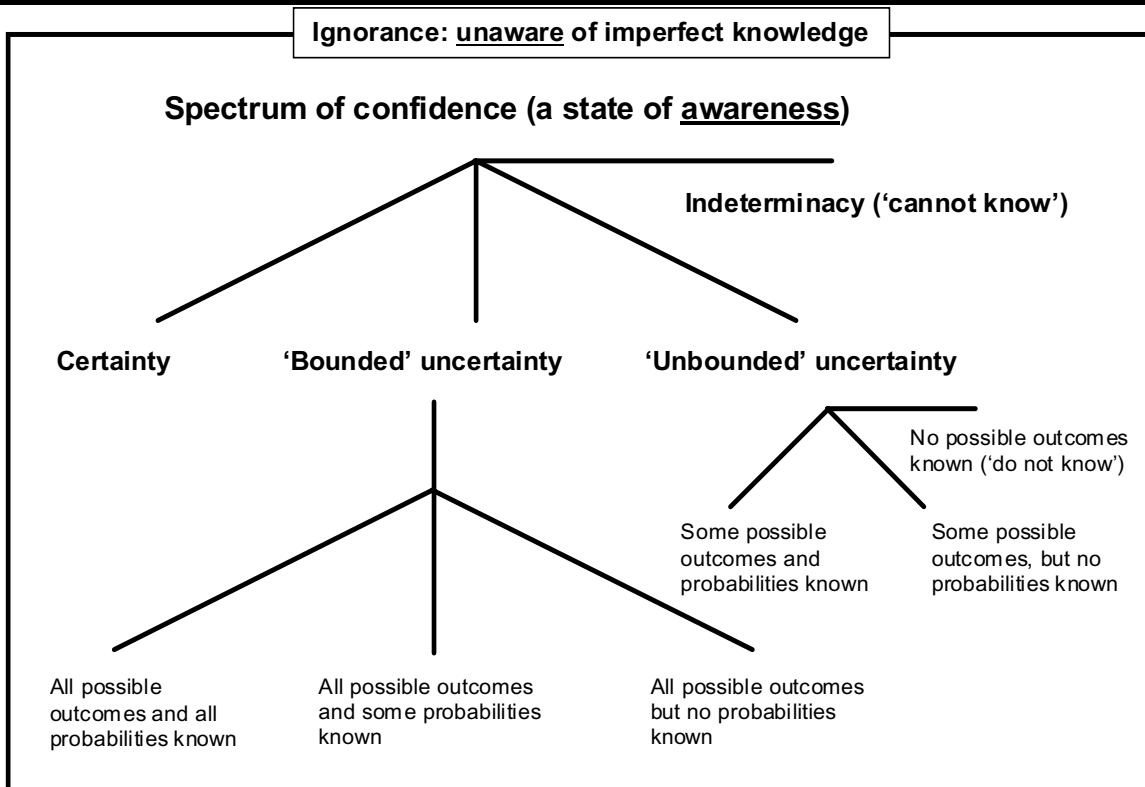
Ignorance: unaware of imperfect knowledge

Spectrum of confidence (a state of awareness)

Indeterminacy ('cannot know')

Certainty

'Bounded' uncertainty

'Unbounded' uncertainty

No possible outcomes known ('do not know')

Some possible outcomes and probabilities known

Some possible outcomes, but no probabilities known

All possible outcomes and all probabilities known

All possible outcomes and some probabilities known

All possible outcomes but no probabilities known